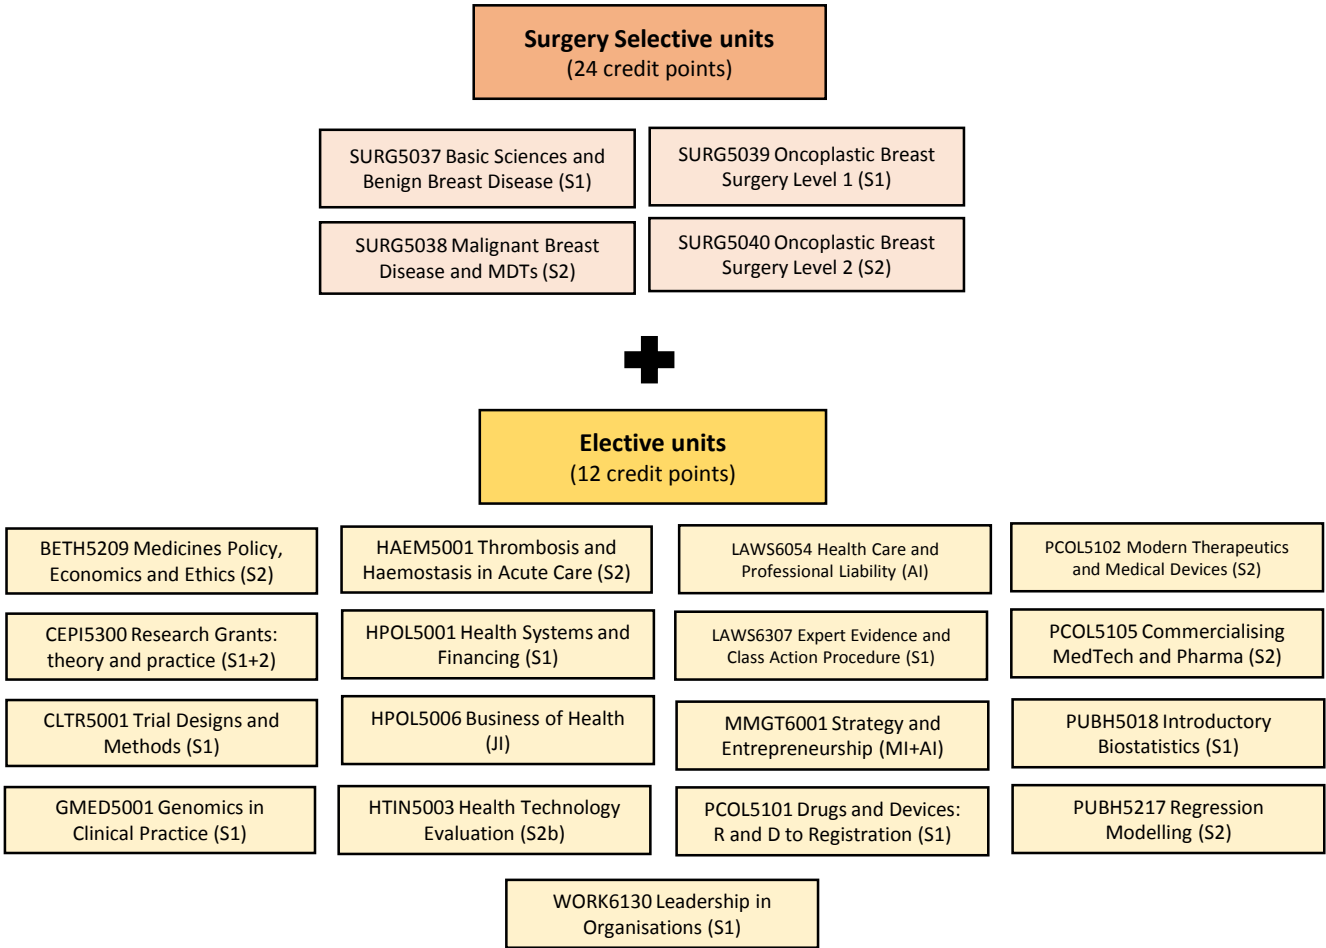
**Surgery Selective units**
(24 credit points)

SURG5037 Basic Sciences and Benign Breast Disease (S1)

SURG5039 Oncoplastic Breast Surgery Level 1 (S1)

SURG5038 Malignant Breast Disease and MDTs (S2)

SURG5040 Oncoplastic Breast Surgery Level 2 (S2)

**Elective units**
(12 credit points)

BETH5209 Medicines Policy, Economics and Ethics (S2)

HAEM5001 Thrombosis and Haemostasis in Acute Care (S2)

LAWS6054 Health Care and Professional Liability (AI)

PCOL5102 Modern Therapeutics and Medical Devices (S2)

CEPI5300 Research Grants: theory and practice (S1+2)

HPOL5001 Health Systems and Financing (S1)

LAWS6307 Expert Evidence and Class Action Procedure (S1)

PCOL5105 Commercialising MedTech and Pharma (S2)

CLTR5001 Trial Designs and Methods (S1)

HPOL5006 Business of Health (JI)

MMGT6001 Strategy and Entrepreneurship (MI+AI)

PUBH5018 Introductory Biostatistics (S1)

GMED5001 Genomics in Clinical Practice (S1)

HTIN5003 Health Technology Evaluation (S2b)

PCOL5101 Drugs and Devices: R and D to Registration (S1)

PUBH5217 Regression Modelling (S2)

WORK6130 Leadership in Organisations (S1)